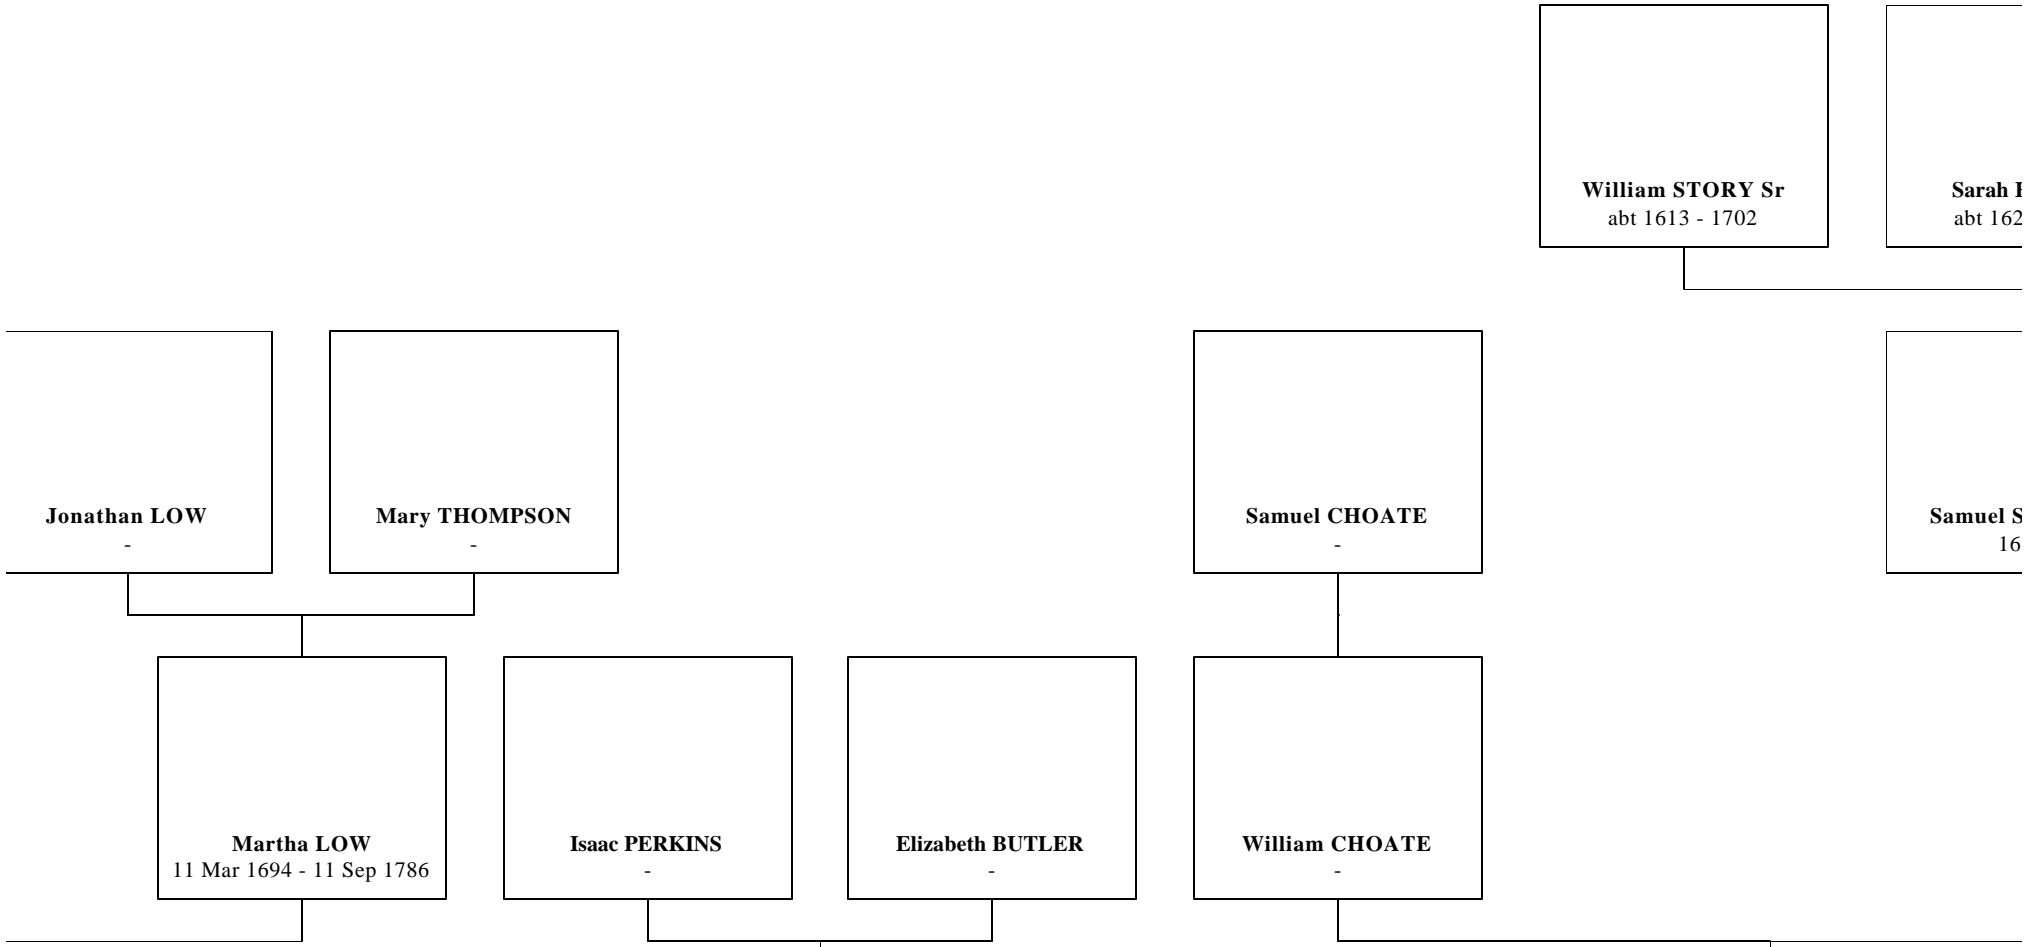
William STORY Sr
abt 1613 - 1702

Sarah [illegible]
abt 162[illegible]

Jonathan LOW
-

Mary THOMPSON
-

Samuel CHOATE
-

Samuel S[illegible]
16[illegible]

Martha LOW
11 Mar 1694 - 11 Sep 1786

Isaac PERKINS
-

Elizabeth BUTLER
-

William CHOATE
-